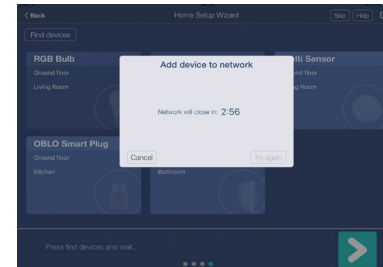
< Back

Home Setup Wizard

Skip

Help

Find devices

RGB Bulb

Ground floor

Living Room

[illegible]lti Sensor

Ground floor

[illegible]g Room

Add device to network

Network will close in: 2:56

Cancel

Try again

OBLO Smart Plug

Ground floor

Kitchen

Bathroom

Press find devices and wait...